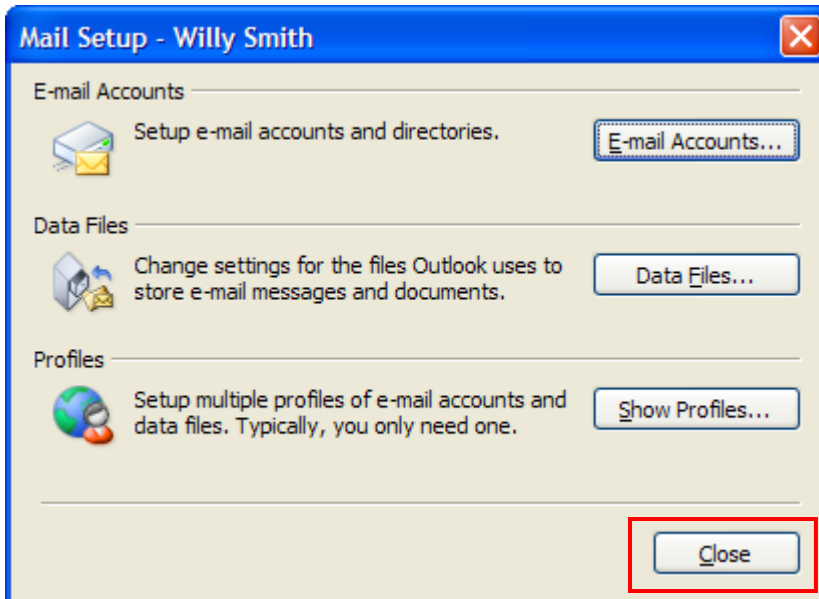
Mail Setup - Willy Smith

E-mail Accounts

Setup e-mail accounts and directories.

E-mail Accounts...

Data Files

Change settings for the files Outlook uses to store e-mail messages and documents.

Data Files...

Profiles

Setup multiple profiles of e-mail accounts and data files. Typically, you only need one.

Show Profiles...

Close